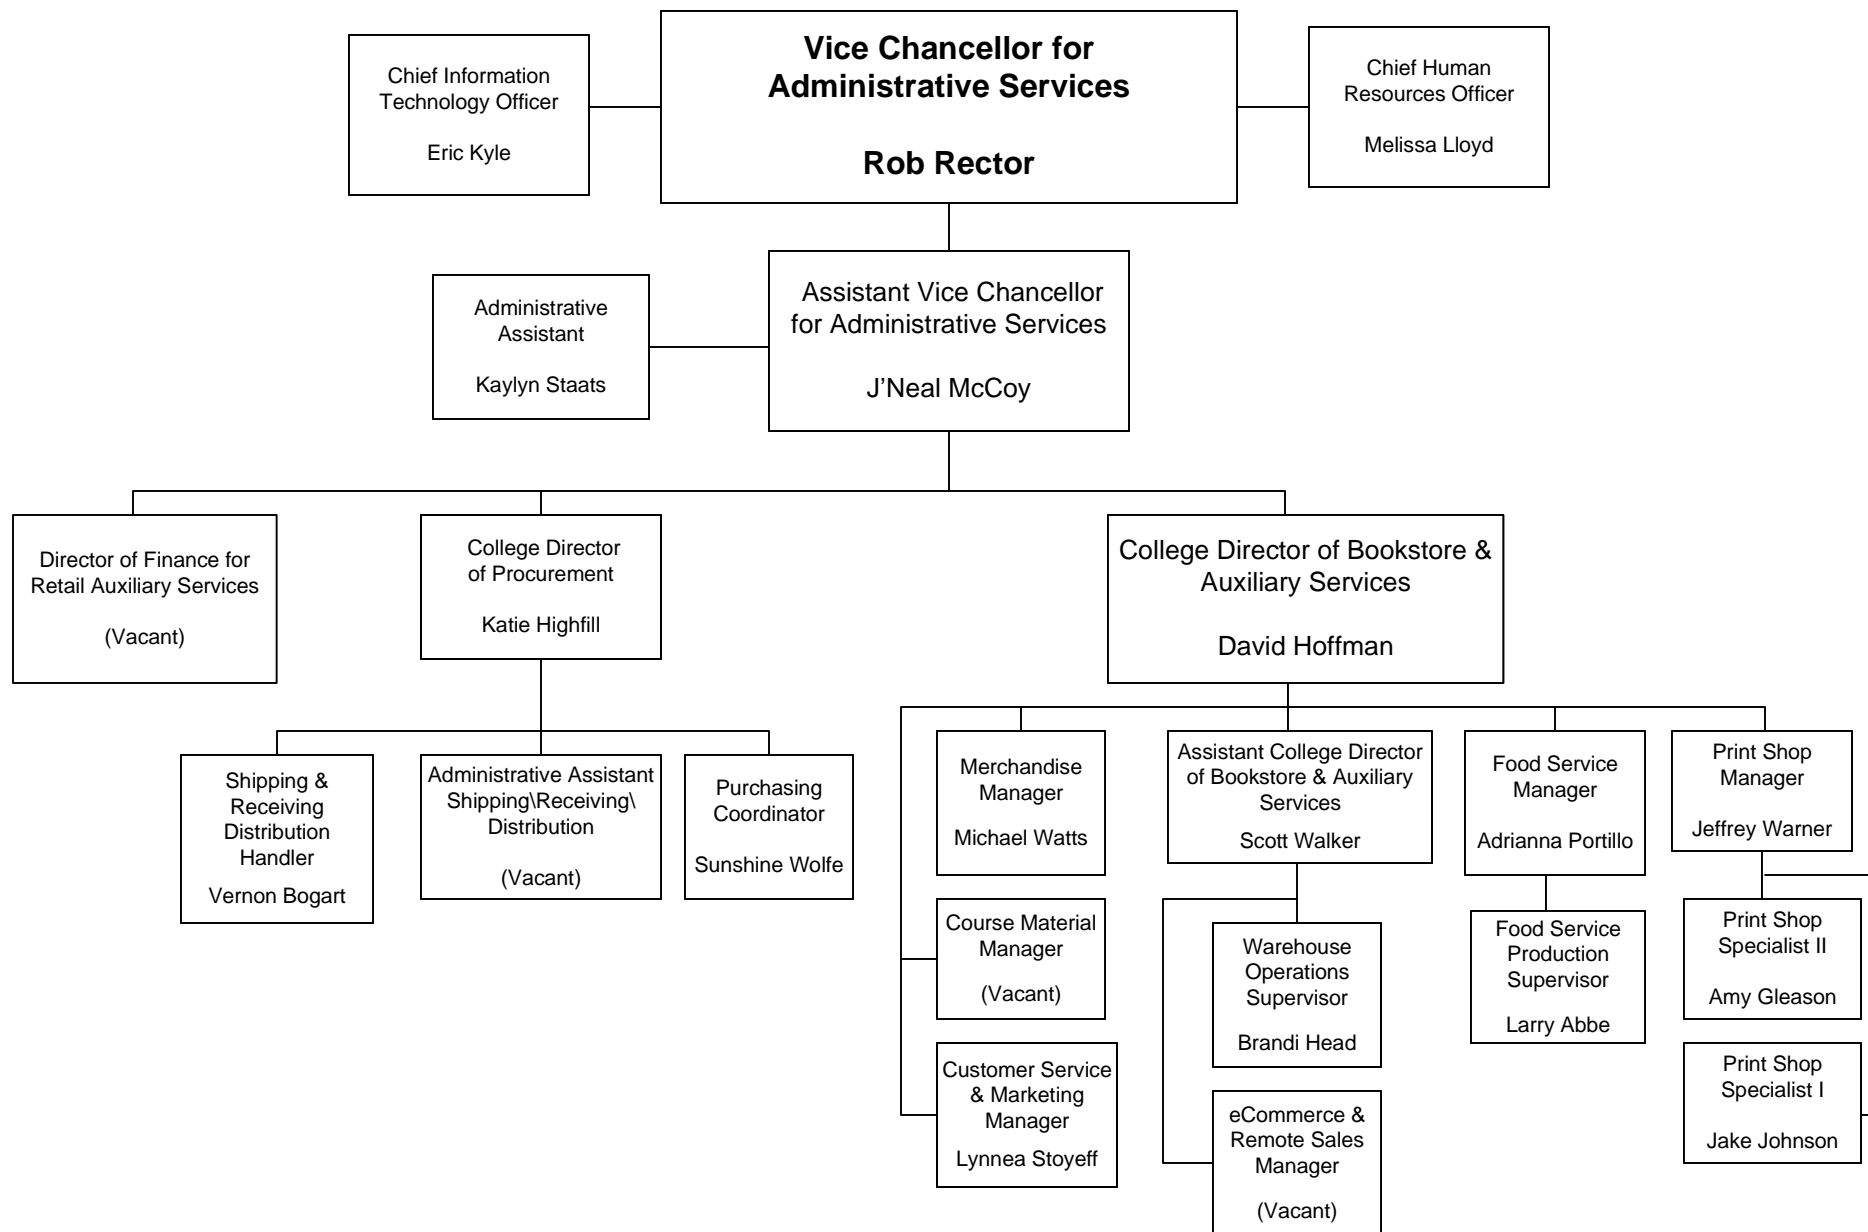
Chief Information Technology Officer

Eric Kyle

Vice Chancellor for Administrative Services

Rob Rector

Chief Human Resources Officer

Melissa Lloyd

Administrative Assistant

Kaylyn Staats

Assistant Vice Chancellor for Administrative Services

J'Neal McCoy

Director of Finance for Retail Auxiliary Services

(Vacant)

College Director of Procurement

Katie Highfill

College Director of Bookstore & Auxiliary Services

David Hoffman

Shipping & Receiving Distribution Handler

Vernon Bogart

Administrative Assistant Shipping\Receiving\ Distribution

(Vacant)

Purchasing Coordinator

Sunshine Wolfe

Merchandise Manager

Michael Watts

Course Material Manager

(Vacant)

Customer Service & Marketing Manager

Lynnea Stoyeff

Assistant College Director of Bookstore & Auxiliary Services

Scott Walker

Warehouse Operations Supervisor

Brandi Head

eCommerce & Remote Sales Manager

(Vacant)

Food Service Manager

Adrianna Portillo

Food Service Production Supervisor

Larry Abbe

Print Shop Manager

Jeffrey Warner

Print Shop Specialist II

Amy Gleason

Print Shop Specialist I

Jake Johnson